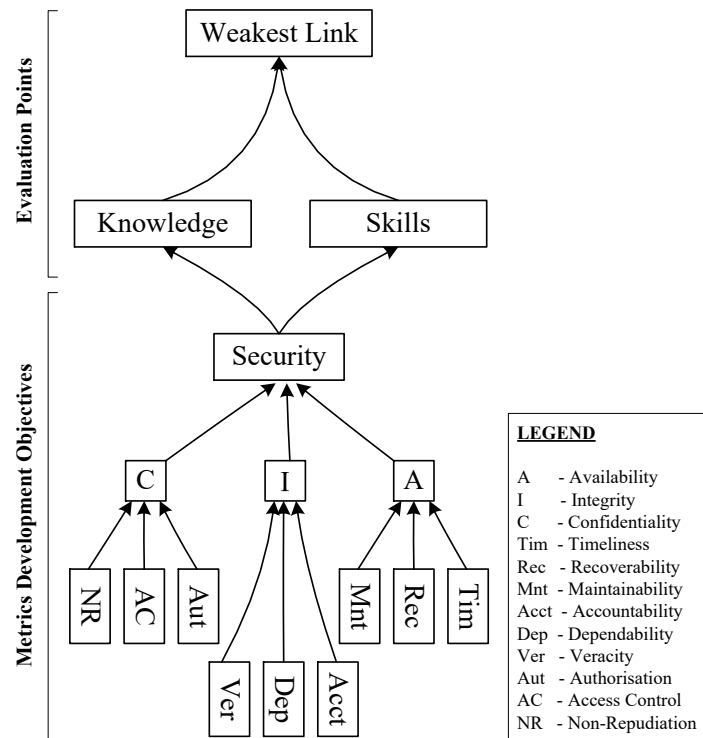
Evaluation Points

Weakest Link

Knowledge

Skills

Metrics Development Objectives

Security

C

I

A

NR

AC

Aut

Ver

Dep

Acct

Mnt

Rec

Tim

LEGEND

A - Availability
I - Integrity
C - Confidentiality
Tim - Timeliness
Rec - Recoverability
Mnt - Maintainability
Acct - Accountability
Dep - Dependability
Ver - Veracity
Aut - Authorisation
AC - Access Control
NR - Non-Repudiation